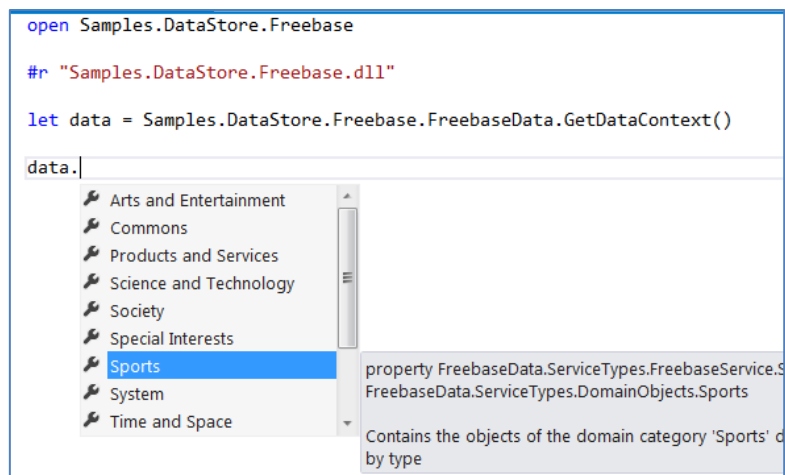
open Samples.DataStore.Freebase

#r "Samples.DataStore.Freebase.dll"

let data = Samples.DataStore.Freebase.FreebaseData.GetDataContext()

data.

Arts and Entertainment
Commons
Products and Services
Science and Technology
Society
Special Interests
Sports
System
Time and Space

property FreebaseData.ServiceTypes.FreebaseService.S
FreebaseData.ServiceTypes.DomainObjects.Sports

Contains the objects of the domain category 'Sports' d
by type